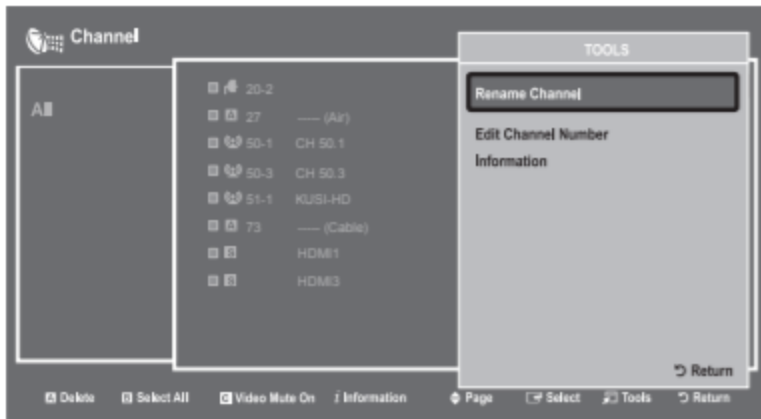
Channel

All

20-2
27 ----- (Air)
50-1 CH 50.1
50-3 CH 50.3
51-1 KUSI-HD
73 ----- (Cable)
HDMI1
HDMI3

TOOLS

Rename Channel

Edit Channel Number

Information

Return

A Delete B Select All C Video Mute On i Information Page Select Tools Return